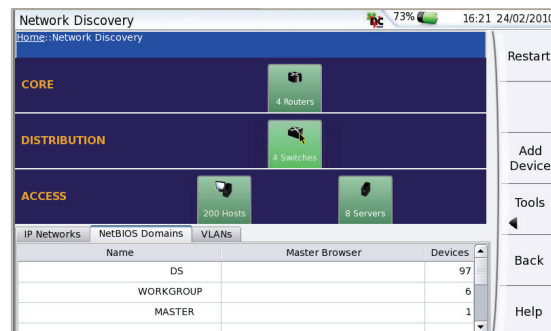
Network Discovery

73%

16:21 24/02/2010

Home::Network Discovery

CORE

4 Routers

DISTRIBUTION

4 Switches

ACCESS

200 Hosts

8 Servers

IP Networks | NetBIOS Domains | VLANs

| Name | Master Browser | Devices |
|---|---|---|
| DS | | 97 |
| WORKGROUP | | 6 |
| MASTER | | 1 |

Restart

Add Device

Tools

Back

Help